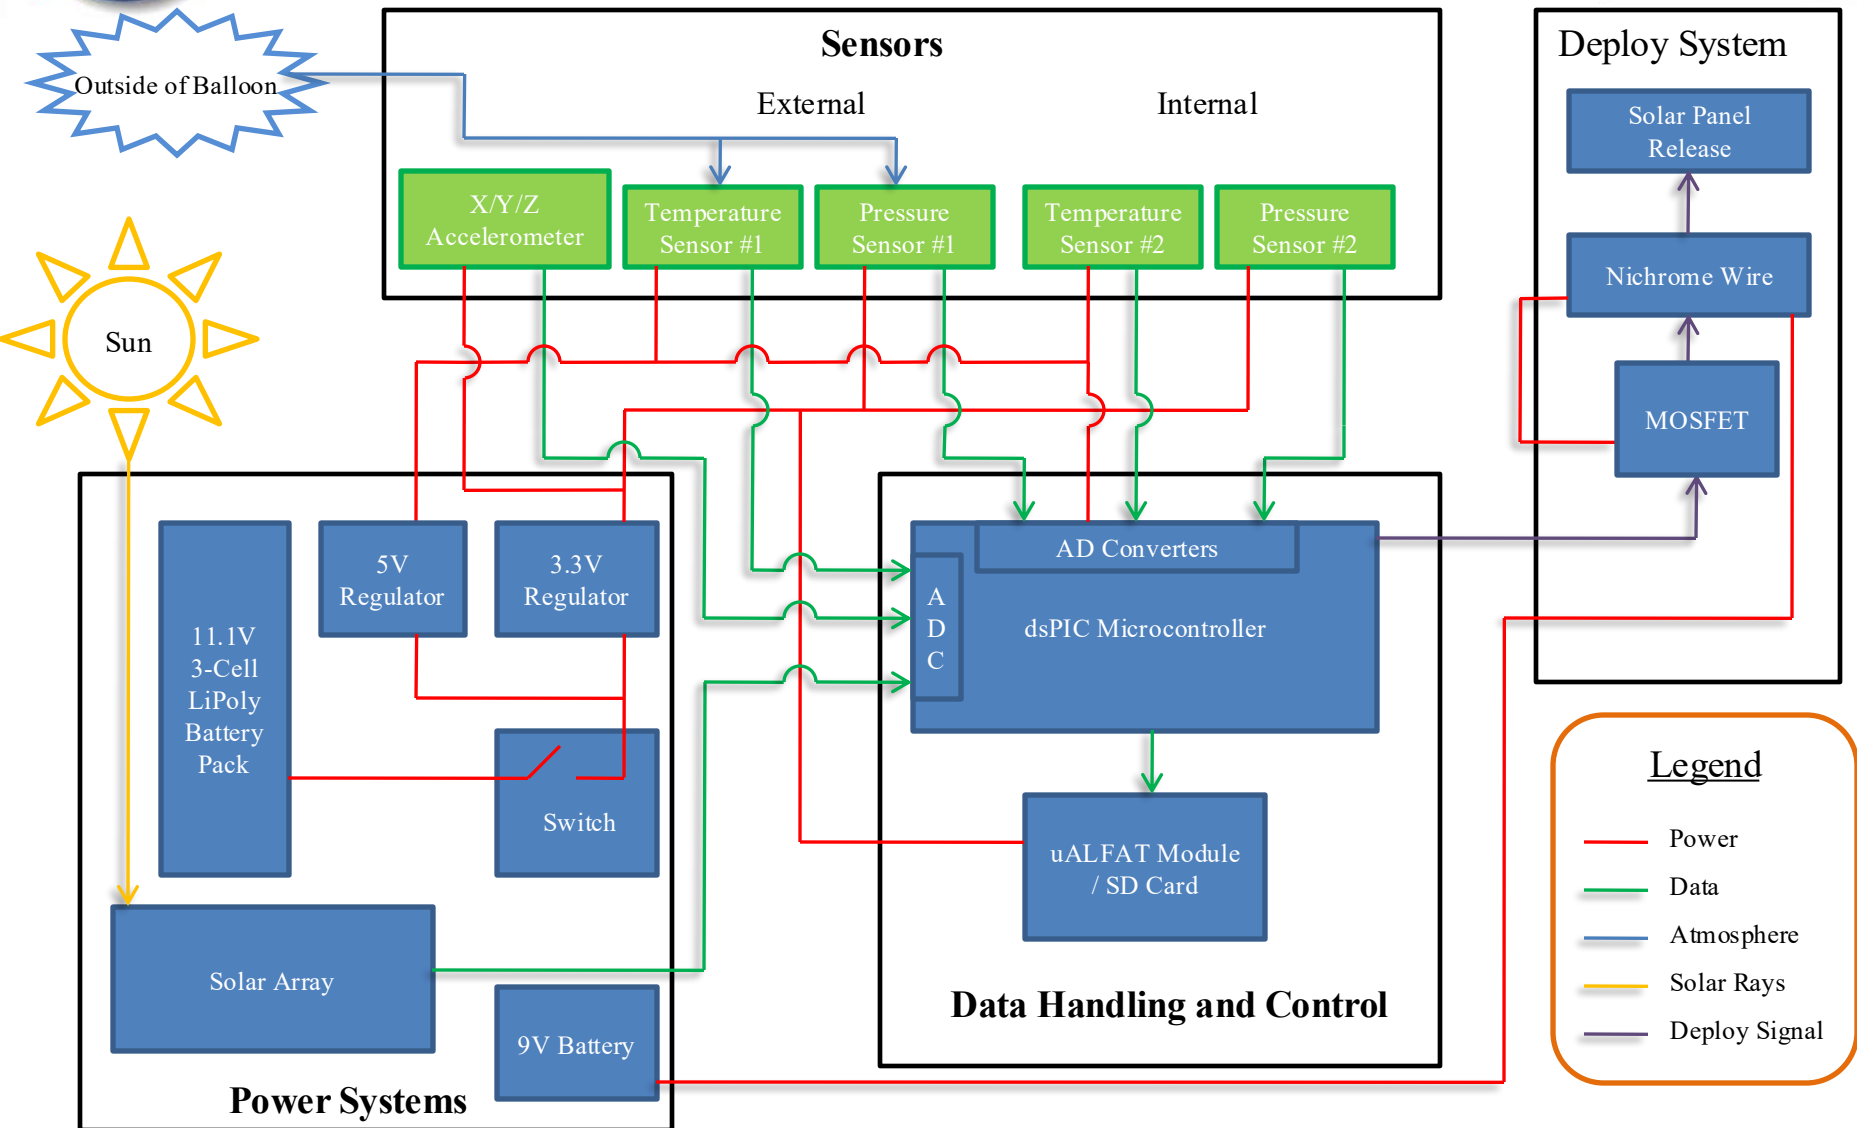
Outside of Balloon

Sensors

External

Internal

X/Y/Z Accelerometer

Temperature Sensor #1

Pressure Sensor #1

Temperature Sensor #2

Pressure Sensor #2

Deploy System

Solar Panel Release

Nichrome Wire

MOSFET

Sun

5V Regulator

3.3V Regulator

11.1V 3-Cell LiPoly Battery Pack

Switch

Solar Array

9V Battery

Power Systems

AD Converters

A D C

dsPIC Microcontroller

uALFAT Module / SD Card

Data Handling and Control

Legend

Power

Data

Atmosphere

Solar Rays

Deploy Signal